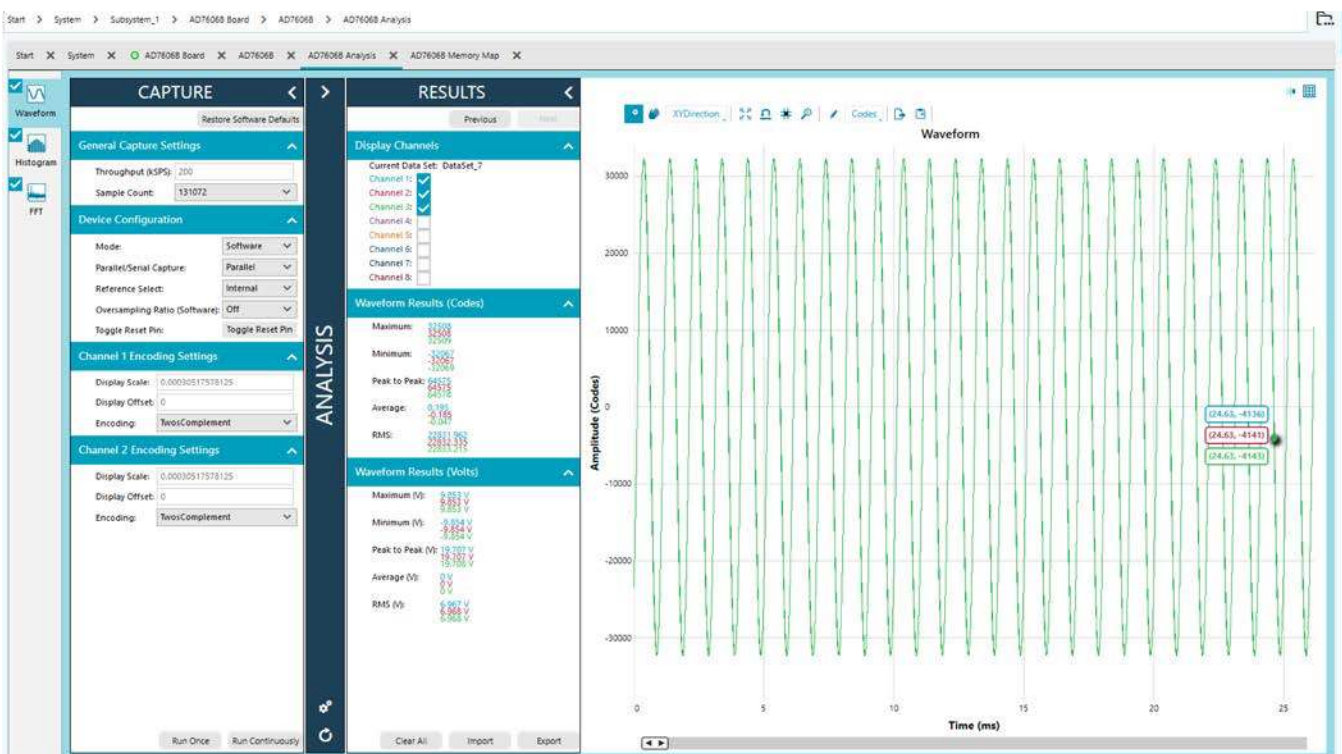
Start > System > Subsystem_1 > AD7606B Board > AD7606B > AD7606B Analysis

Start ✕ System ✕ AD7606B Board ✕ AD7606B ✕ AD7606B Analysis ✕ AD7606B Memory Map ✕

Waveform
Histogram
FFT

CAPTURE
Restore Software Defaults

General Capture Settings
Throughput (kSPS): 200
Sample Count: 131072

Device Configuration
Mode: Software
Parallel/Serial Capture: Parallel
Reference Select: Internal
Oversampling Ratio (Software): Off
Toggle Reset Pin: Toggle Reset Pin

Channel 1 Encoding Settings
Display Scale: 0.00030517578125
Display Offset: 0
Encoding: TwosComplement

Channel 2 Encoding Settings
Display Scale: 0.00030517578125
Display Offset: 0
Encoding: TwosComplement

Run Once Run Continuously

ANALYSIS

RESULTS
Previous Next

Display Channels
Current Data Set: DataSet_7
Channel 1:
Channel 2:
Channel 3:
Channel 4:
Channel 5:
Channel 6:
Channel 7:
Channel 8:

Waveform Results (Codes)
Maximum: 32508 32508 32509
Minimum: -32067 -32067 -32069
Peak to Peak: 64575 64575 64578
Average: 0.395 -0.185 -0.041
RMS: 22831.962 22831.332 22833.215

Waveform Results (Volts)
Maximum (V): 9.853 V 9.853 V 9.853 V
Minimum (V): -9.854 V -9.854 V -9.854 V
Peak to Peak (V): 19.707 V 19.707 V 19.708 V
Average (V): 0 V 0 V 0 V
RMS (V): 6.967 V 6.968 V 6.968 V

Clear All Import Export

XYDirection Codes
Waveform
30000
20000
10000
0
-10000
-20000
-30000
Amplitude (Codes)
(24.63, -4136)
(24.63, -4141)
(24.63, -4143)
0 5 10 15 20 25
Time (ms)